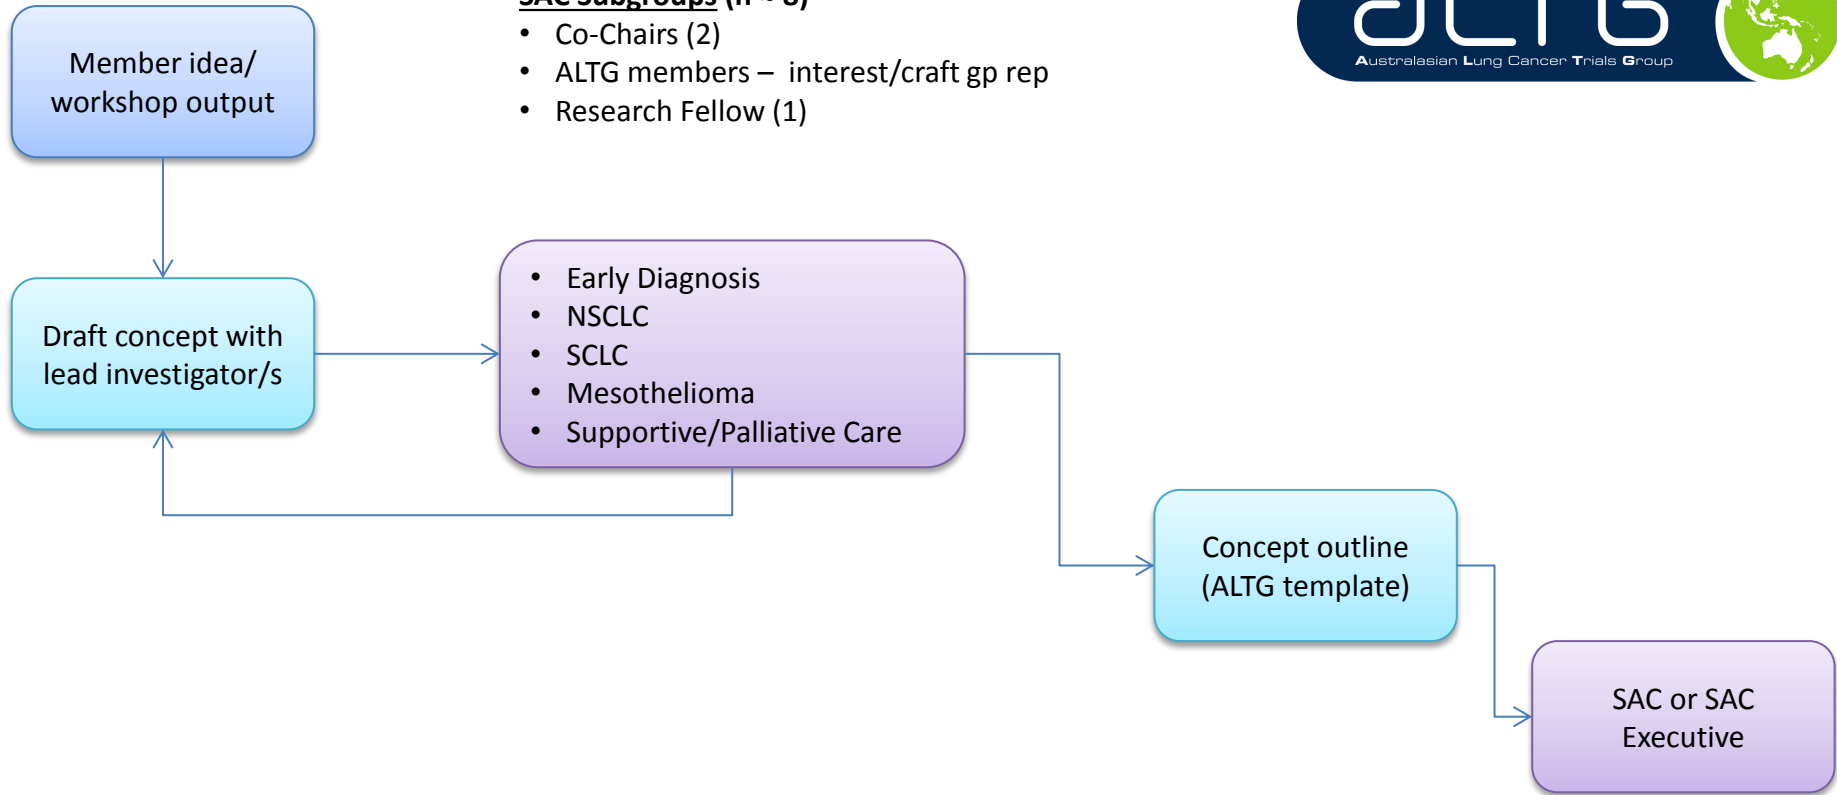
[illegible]

- Co-Chairs (2)
- ALTG members – interest/craft gp rep
- Research Fellow (1)

Australasian Lung Cancer Trials Group

Member idea/ workshop output

Draft concept with lead investigator/s

- Early Diagnosis
- NSCLC
- SCLC
- Mesothelioma
- Supportive/Palliative Care

Concept outline (ALTG template)

SAC or SAC Executive